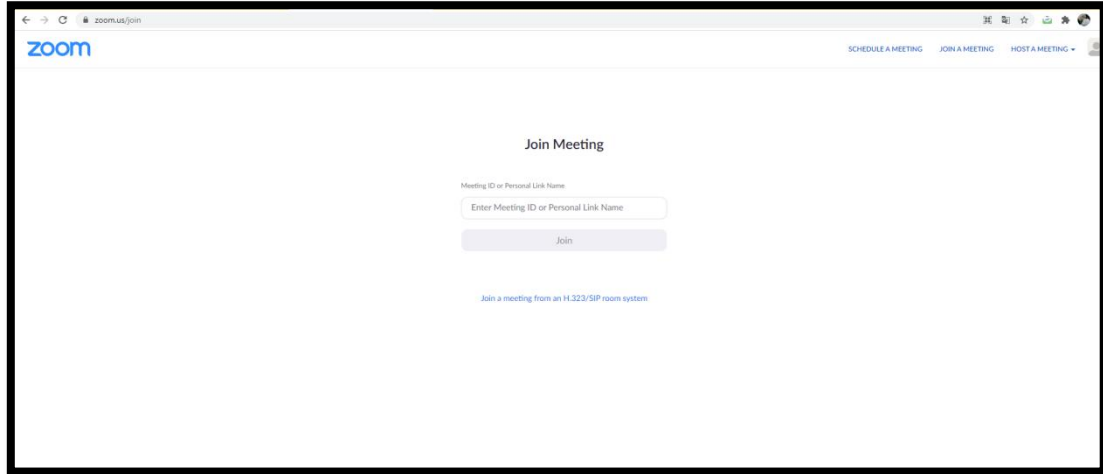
zoom.us/join

zoom

SCHEDULE A MEETING JOIN A MEETING HOST A MEETING

Join Meeting

Meeting ID or Personal Link Name

Enter Meeting ID or Personal Link Name

Join

Join a meeting from an H.323/SIP room system